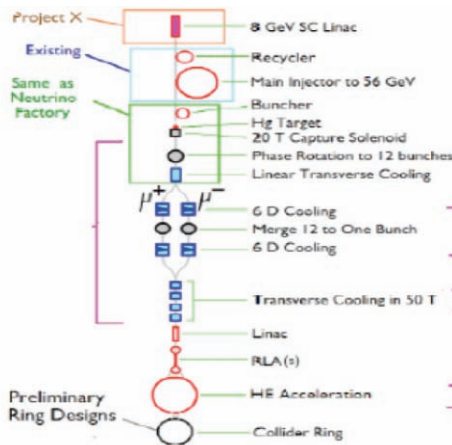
Project X

Existing

Same as Neutrino Factory

8 GeV SC Linac

Recycler

Main Injector to 56 GeV

Buncher

Hg Target

20 T Capture Solenoid

Phase Rotation to 12 bunches

Linear Transverse Cooling

$\mu^+$ $\mu^-$

6 D Cooling

Merge 12 to One Bunch

6 D Cooling

Transverse Cooling in 50 T

Linac

RLA (s)

HE Acceleration

Preliminary Ring Designs

Collider Ring